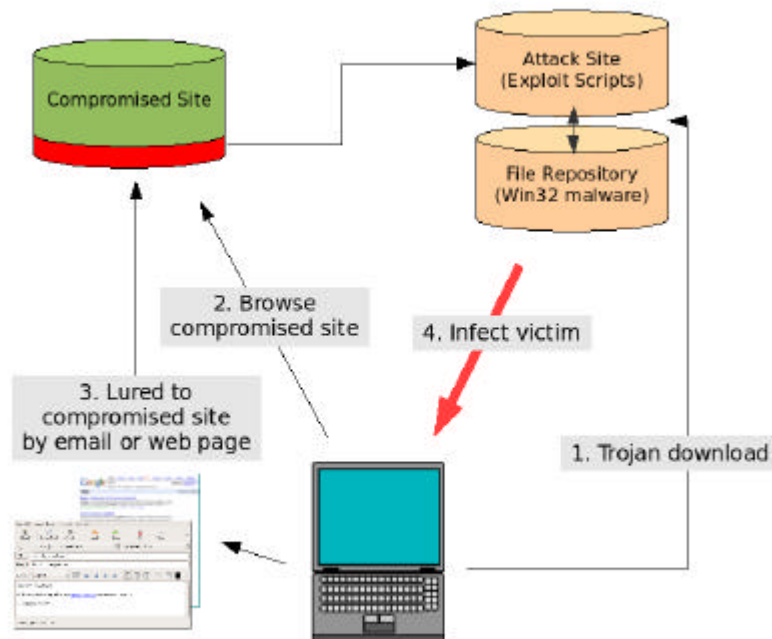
Compromised Site

Attack Site
(Exploit Scripts)

File Repository
(Win32 malware)

2. Browse
compromised site

4. Infect victim

3. Lured to
compromised site
by email or web page

1. Trojan download

Google